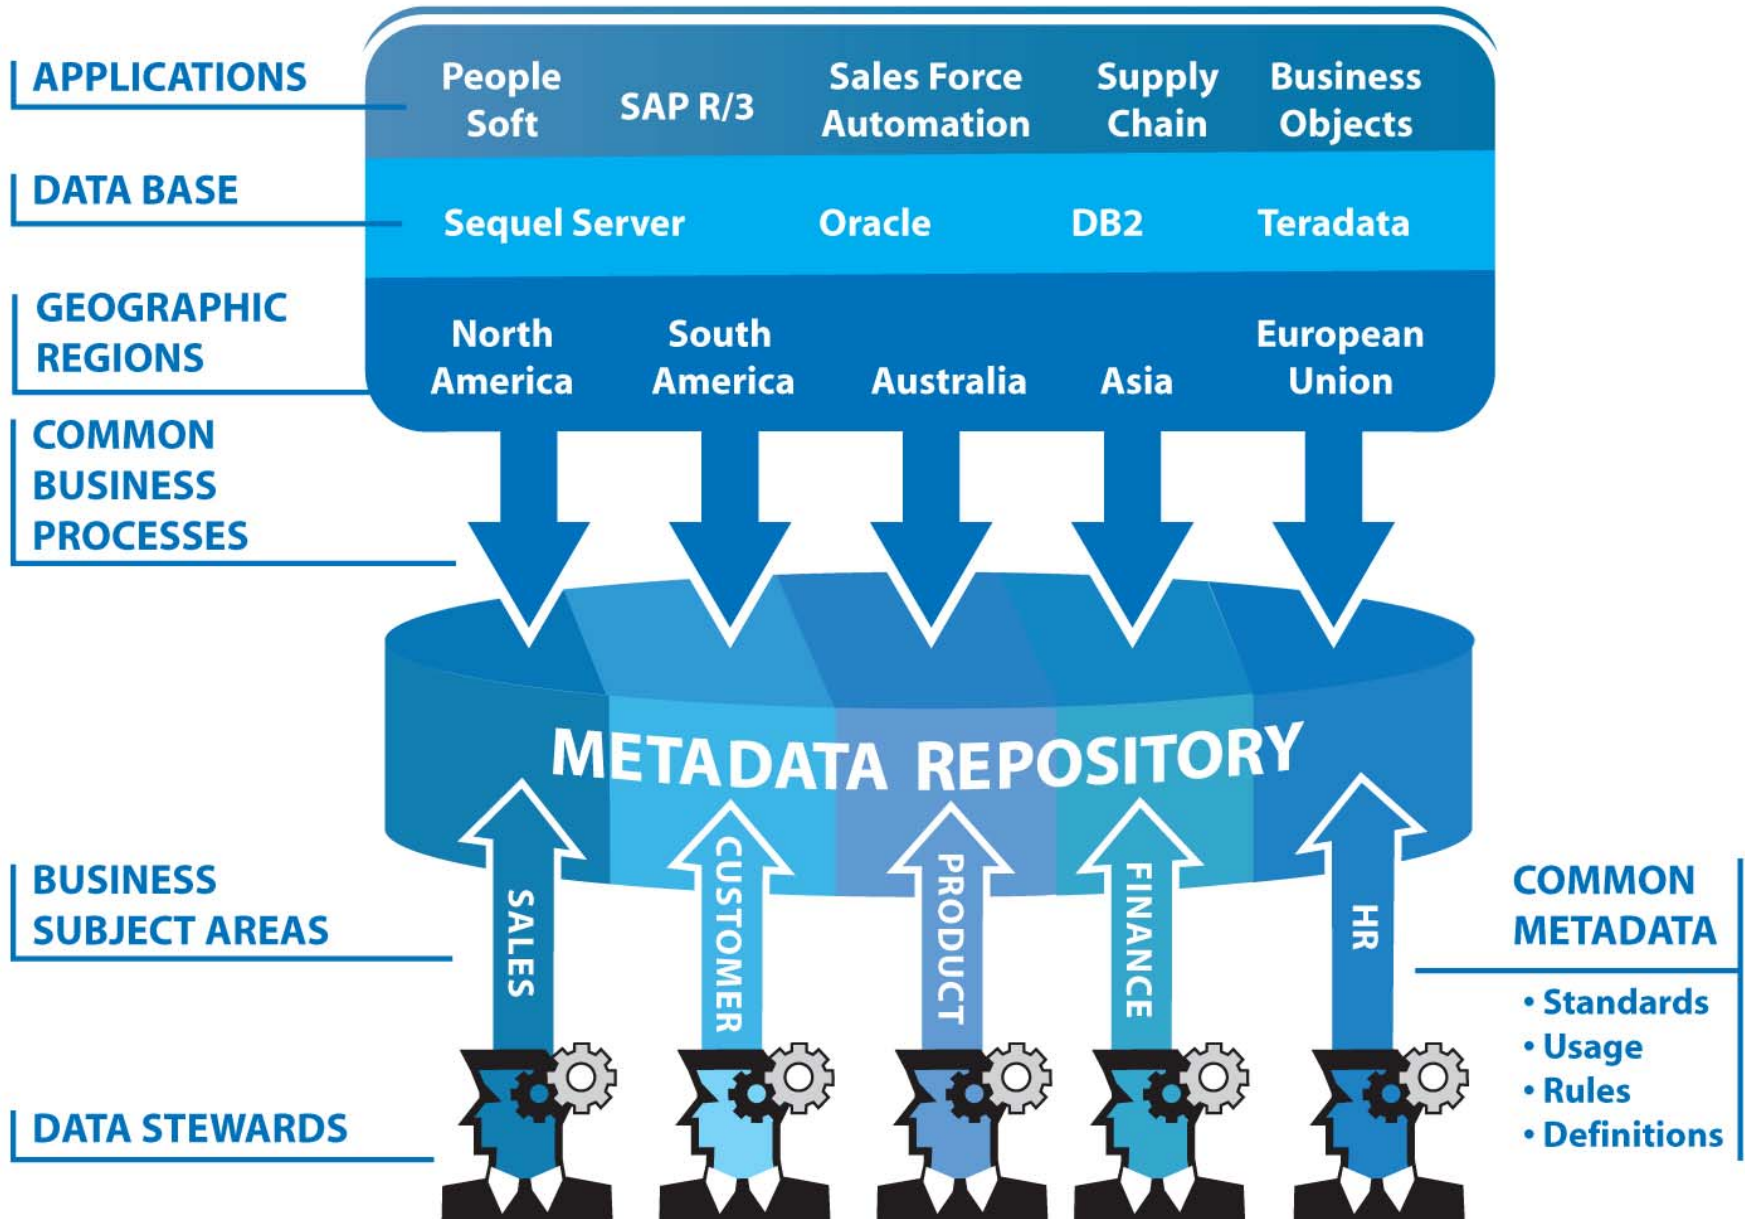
APPLICATIONS

People Soft

SAP R/3

Sales Force Automation

Supply Chain

Business Objects

DATA BASE

Sequel Server

Oracle

DB2

Teradata

GEOGRAPHIC REGIONS

North America

South America

Australia

Asia

European Union

COMMON BUSINESS PROCESSES

METADATA REPOSITORY

BUSINESS SUBJECT AREAS

SALES

CUSTOMER

PRODUCT

FINANCE

HR

COMMON METADATA

• Standards
• Usage
• Rules
• Definitions

DATA STEWARDS